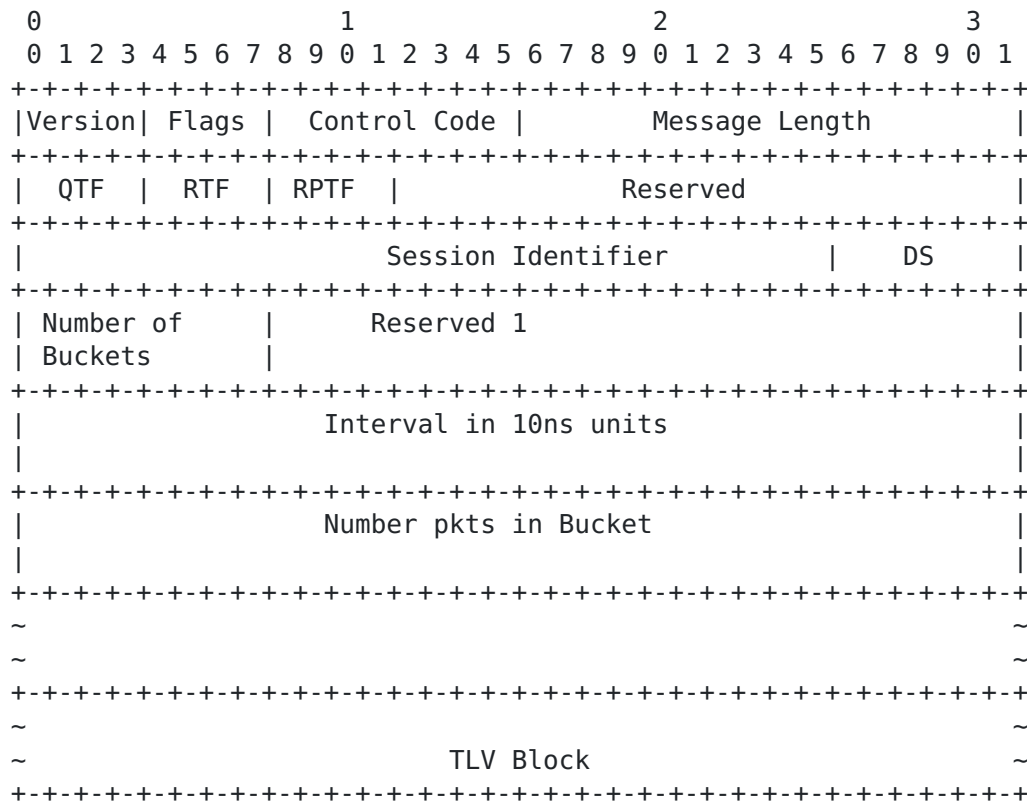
0 1 2 3
0 1 2 3 4 5 6 7 8 9 0 1 2 3 4 5 6 7 8 9 0 1 2 3 4 5 6 7 8 9 0 1
+-+-+-+-+-+-+-+-+-+-+-+-+-+-+-+-+-+-+-+-+-+-+-+-+-+-+-+-+-+-+-+-+
|Version| Flags | Control Code | Message Length |
+-+-+-+-+-+-+-+-+-+-+-+-+-+-+-+-+-+-+-+-+-+-+-+-+-+-+-+-+-+-+-+-+
| QTF | RTF | RPTF | Reserved |
+-+-+-+-+-+-+-+-+-+-+-+-+-+-+-+-+-+-+-+-+-+-+-+-+-+-+-+-+-+-+-+-+
| Session Identifier | DS |
+-+-+-+-+-+-+-+-+-+-+-+-+-+-+-+-+-+-+-+-+-+-+-+-+-+-+-+-+-+-+-+-+
| Number of | Reserved 1 |
| Buckets | |
+-+-+-+-+-+-+-+-+-+-+-+-+-+-+-+-+-+-+-+-+-+-+-+-+-+-+-+-+-+-+-+-+
| Interval in 10ns units |
| |
+-+-+-+-+-+-+-+-+-+-+-+-+-+-+-+-+-+-+-+-+-+-+-+-+-+-+-+-+-+-+-+-+
| Number pkts in Bucket |
| |
+-+-+-+-+-+-+-+-+-+-+-+-+-+-+-+-+-+-+-+-+-+-+-+-+-+-+-+-+-+-+-+-+
~ ~
~ ~
+-+-+-+-+-+-+-+-+-+-+-+-+-+-+-+-+-+-+-+-+-+-+-+-+-+-+-+-+-+-+-+-+
~ ~
~ TLV Block ~
+-+-+-+-+-+-+-+-+-+-+-+-+-+-+-+-+-+-+-+-+-+-+-+-+-+-+-+-+-+-+-+-+